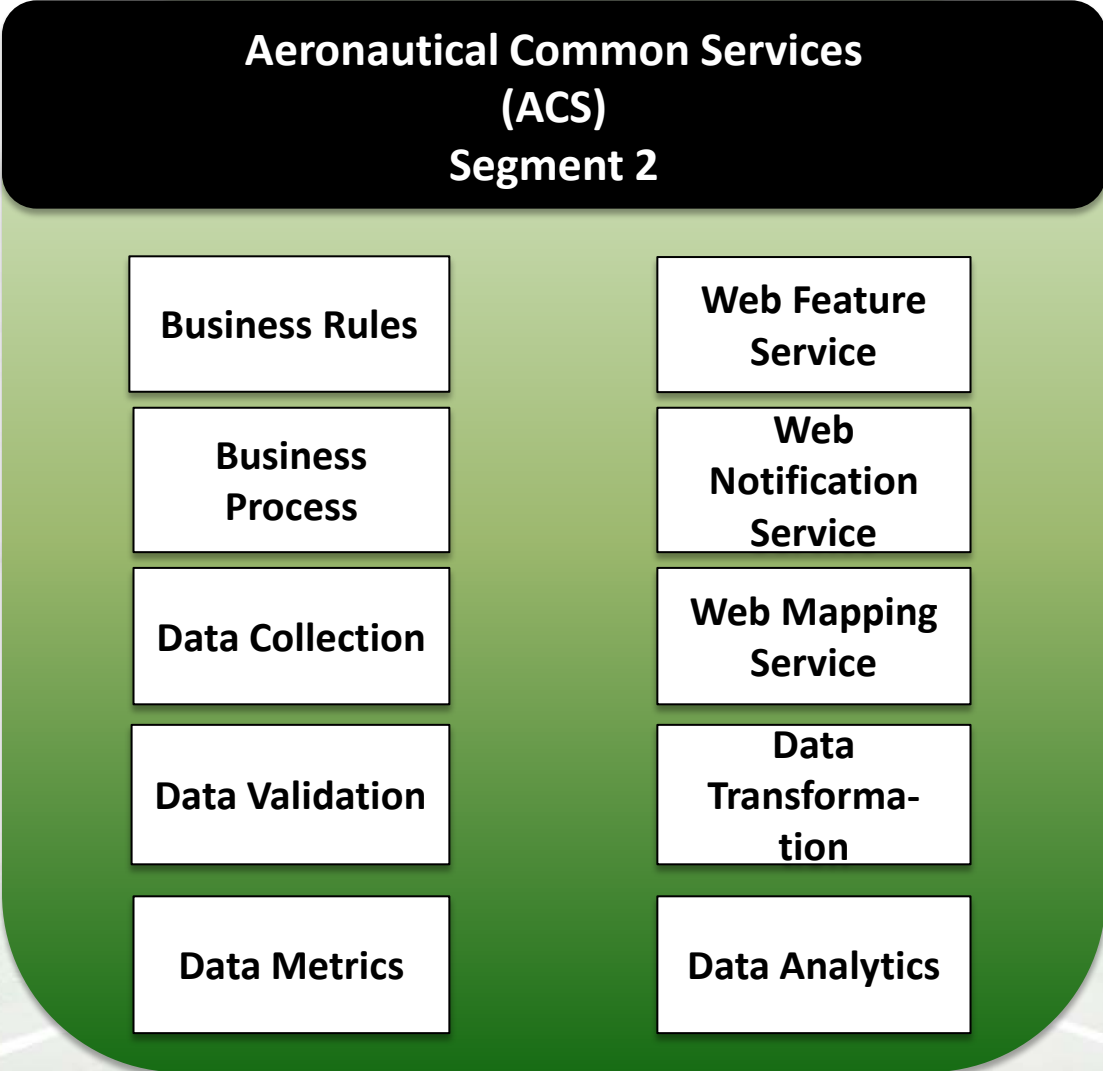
Aeronautical Common Services
(ACS)
Segment 2

Business Rules

Business Process

Data Collection

Data Validation

Data Metrics

Web Feature Service

Web Notification Service

Web Mapping Service

Data Transformation

Data Analytics